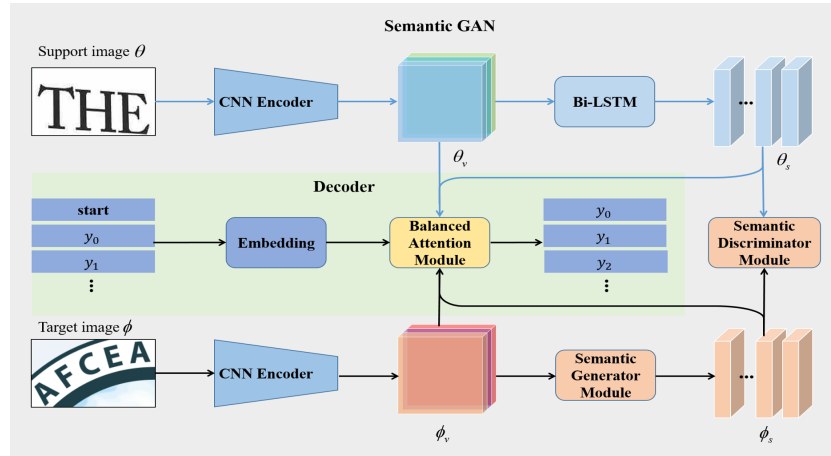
Semantic GAN

Support image $\theta$

THE

CNN Encoder

Bi-LSTM

...

$\theta_v$

$\theta_s$

Decoder

start

$y_0$

$y_1$

⋮

Embedding

Balanced Attention Module

$y_0$

$y_1$

$y_2$

⋮

Semantic Discriminator Module

Target image $\phi$

AFCEA

CNN Encoder

Semantic Generator Module

...

$\phi_v$

$\phi_s$